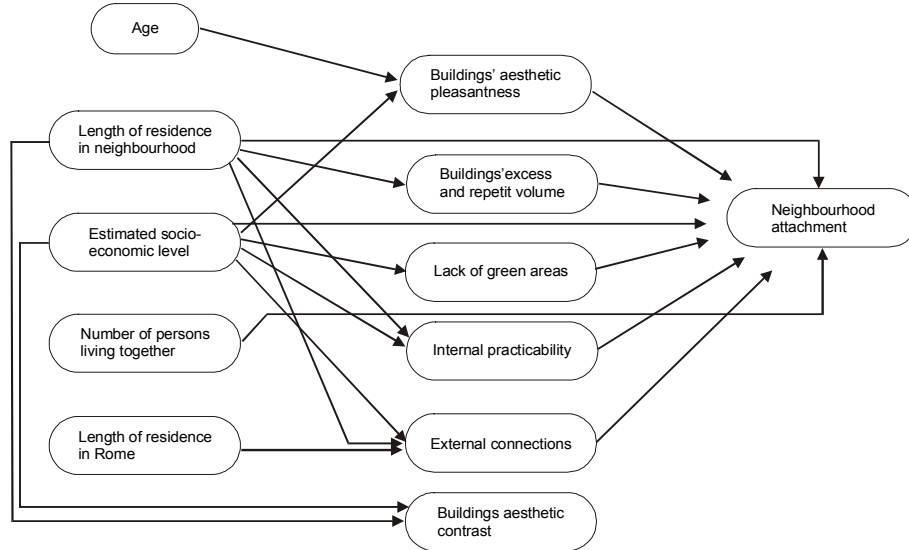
Age

Length of residence in neighbourhood

Estimated socio-economic level

Number of persons living together

Length of residence in Rome

Buildings' aesthetic pleasantness

Buildings'excess and repetit volume

Lack of green areas

Internal practicability

External connections

Buildings aesthetic contrast

Neighbourhood attachment